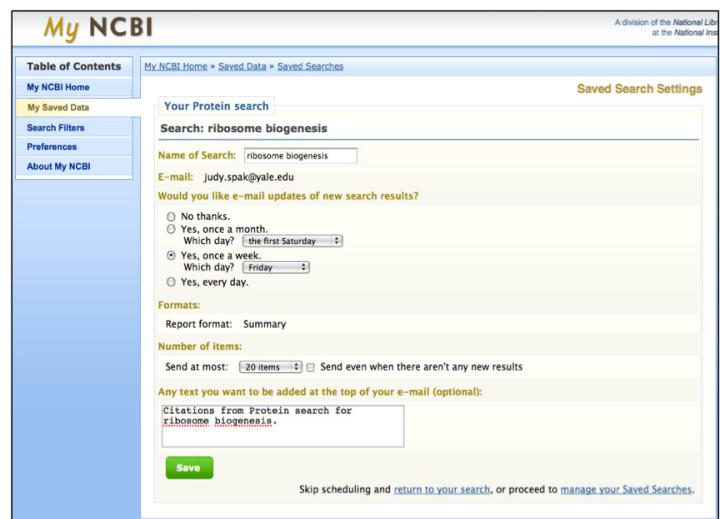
My NCBI

A division of the National Libr
at the National Ins

Table of Contents
My NCBI Home
My Saved Data
Search Filters
Preferences
About My NCBI

My NCBI Home » Saved Data » Saved Searches

Saved Search Settings

Your Protein search

Search: ribosome biogenesis

Name of Search: ribosome biogenesis

E-mail: judy.spak@yale.edu

Would you like e-mail updates of new search results?

No thanks.
Yes, once a month.
Which day? the first Saturday
Yes, once a week.
Which day? Friday
Yes, every day.

Formats:

Report format: Summary

Number of items:

Send at most: 20 items Send even when there aren't any new results

Any text you want to be added at the top of your e-mail (optional):

Citations from Protein search for ribosome biogenesis.

Save

Skip scheduling and return to your search, or proceed to manage your Saved Searches.